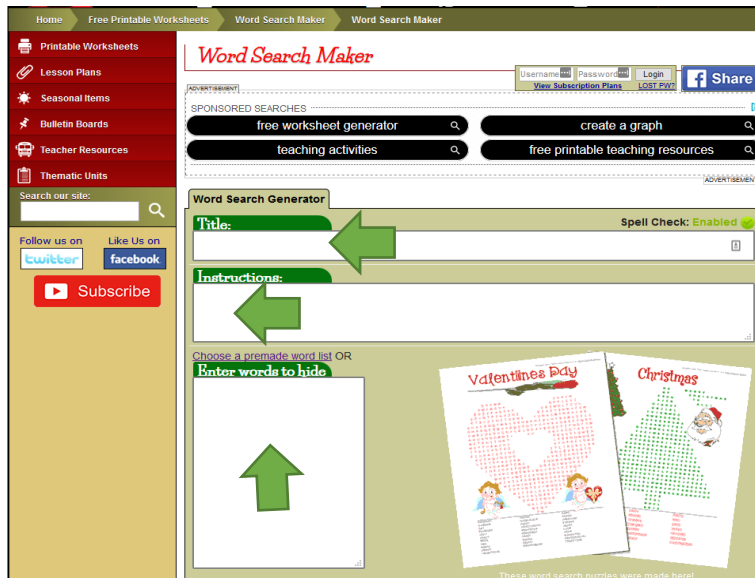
Home
Free Printable Worksheets
Word Search Maker
Word Search Maker

Printable Worksheets
Lesson Plans
Seasonal Items
Bulletin Boards
Teacher Resources
Thematic Units

Search our site:

Follow us on
twitter
Like Us on
facebook
Subscribe

Word Search Maker

Username
Password
Login
View Subscription Plans
LOST PW?
Share

ADVERTISEMENT
SPONSORED SEARCHES
free worksheet generator
create a graph
teaching activities
free printable teaching resources
ADVERTISEMENT

Word Search Generator
Title:
Spell Check: Enabled
Instructions:
Choose a premade word list OR
Enter words to hide

Valentines Day
Christmas

These word search puzzles were made here!